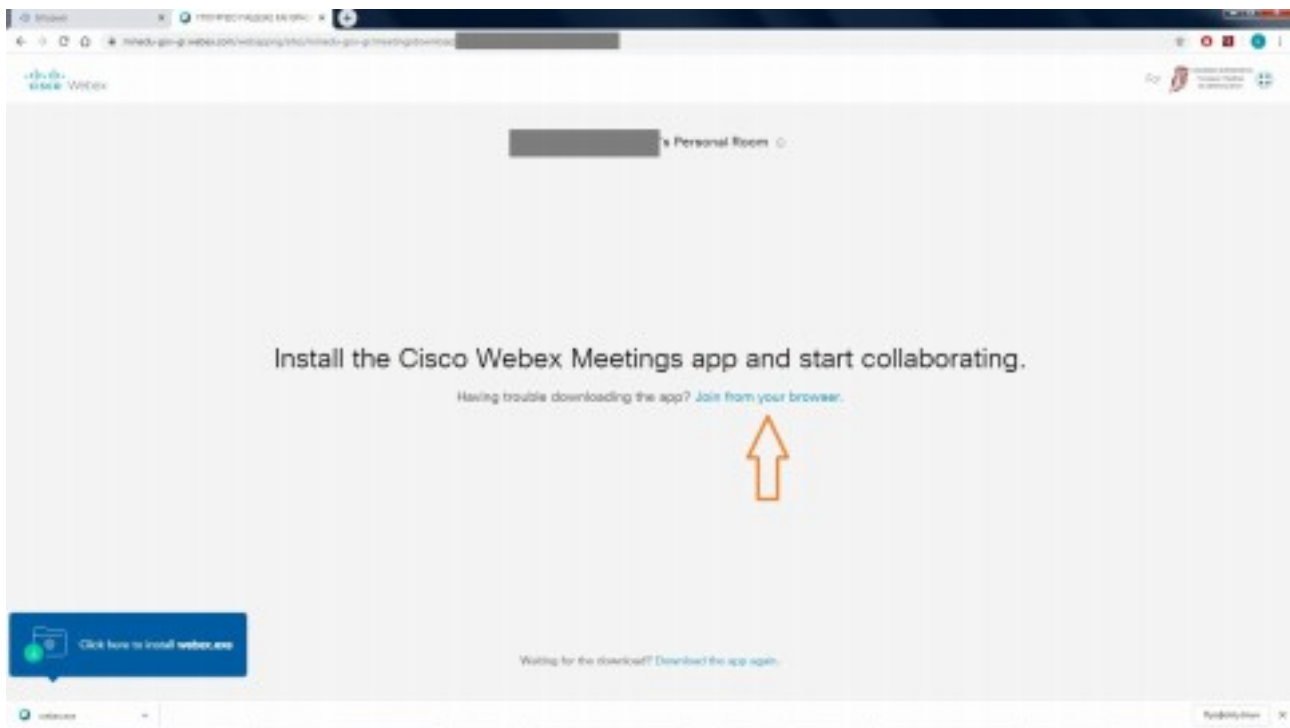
cisco Webex

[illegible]'s Personal Room

Install the Cisco Webex Meetings app and start collaborating.

Having trouble downloading the app? Join from your browser.

Click here to install webex.exe

Waiting for the download? Download the app again.